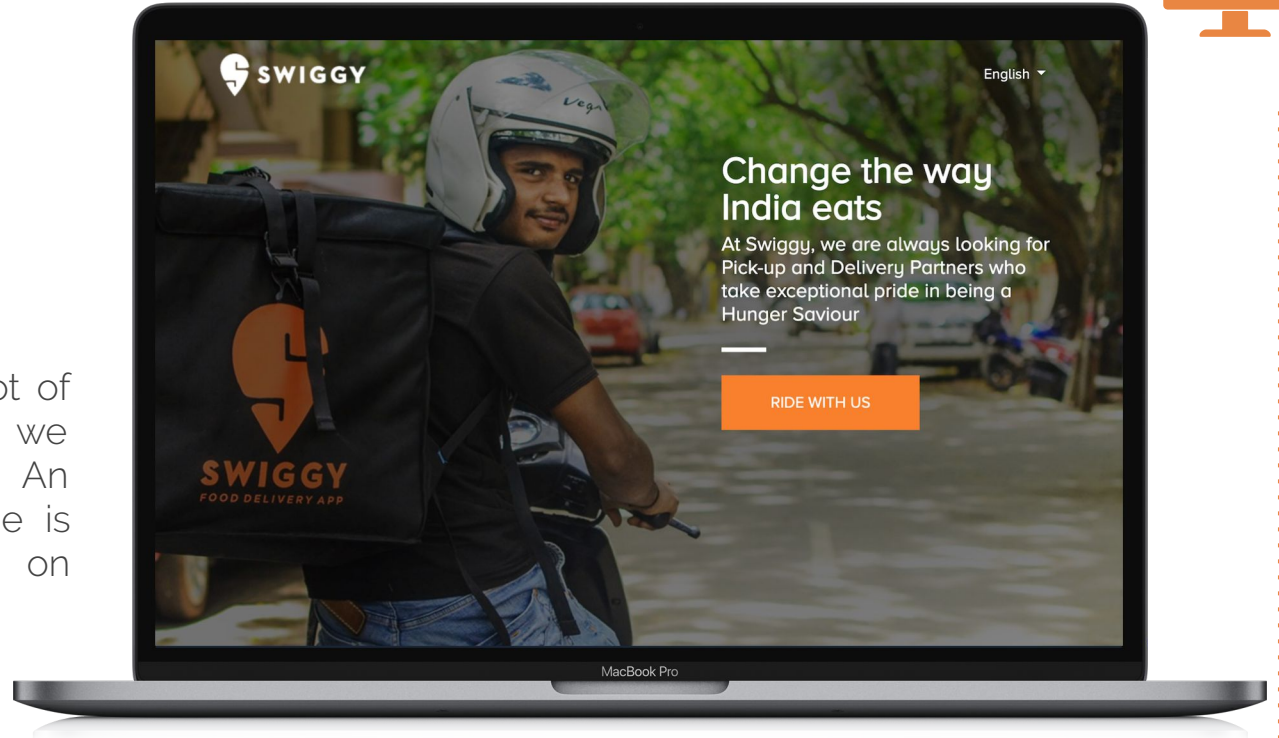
ot of
we
An
e is
on

SWIGGY

English

Change the way India eats

At Swiggy, we are always looking for Pick-up and Delivery Partners who take exceptional pride in being a Hunger Saviour

RIDE WITH US

Vega

SWIGGY
FOOD DELIVERY APP

MacBook Pro